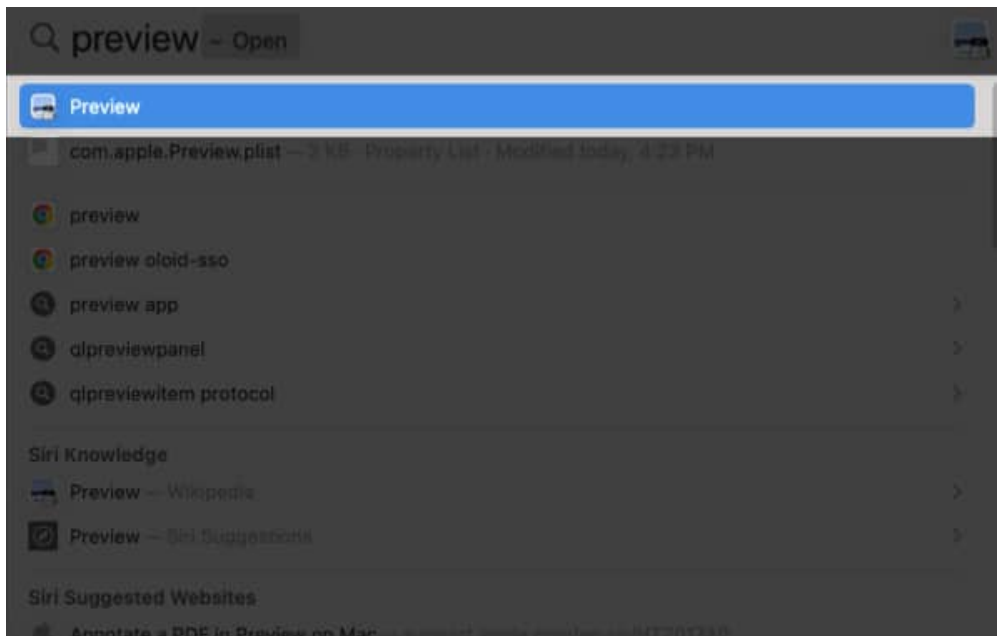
preview – Open

Preview

com.apple.Preview.plist — 3 KB · Property List · Modified today, 4:23 PM

preview

preview oloid-sso

preview app

qlpreviewpanel

qlpreviewitem protocol

Siri Knowledge

Preview — Wikipedia

Preview — Siri Suggestions

Siri Suggested Websites

Annotate a PDF in Preview on Mac — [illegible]